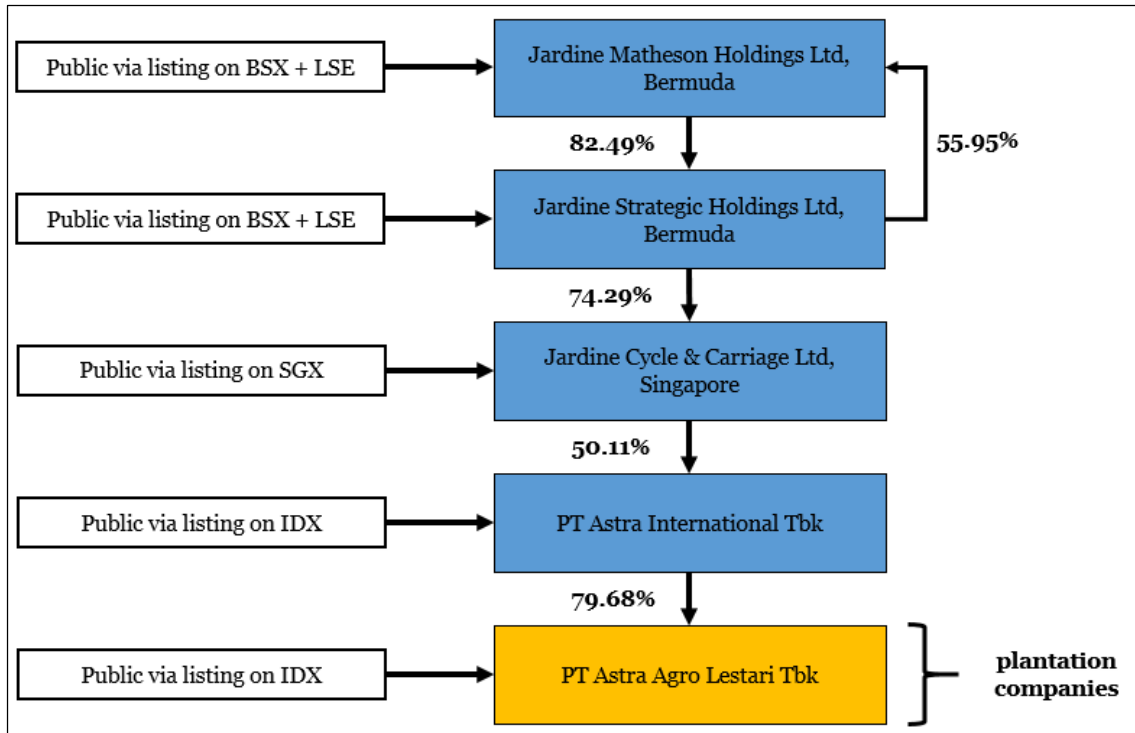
Public via listing on BSX + LSE

Jardine Matheson Holdings Ltd, Bermuda

82.49%

55.95%

Public via listing on BSX + LSE

Jardine Strategic Holdings Ltd, Bermuda

74.29%

Public via listing on SGX

Jardine Cycle & Carriage Ltd, Singapore

50.11%

Public via listing on IDX

PT Astra International Tbk

79.68%

Public via listing on IDX

PT Astra Agro Lestari Tbk

plantation companies